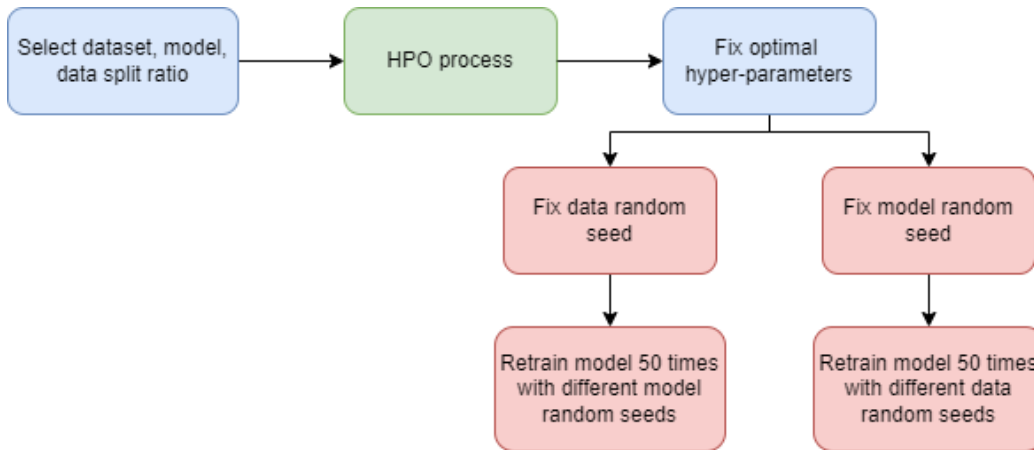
Select dataset, model, data split ratio

HPO process

Fix optimal hyper-parameters

Fix data random seed

Fix model random seed

Retrain model 50 times with different model random seeds

Retrain model 50 times with different data random seeds